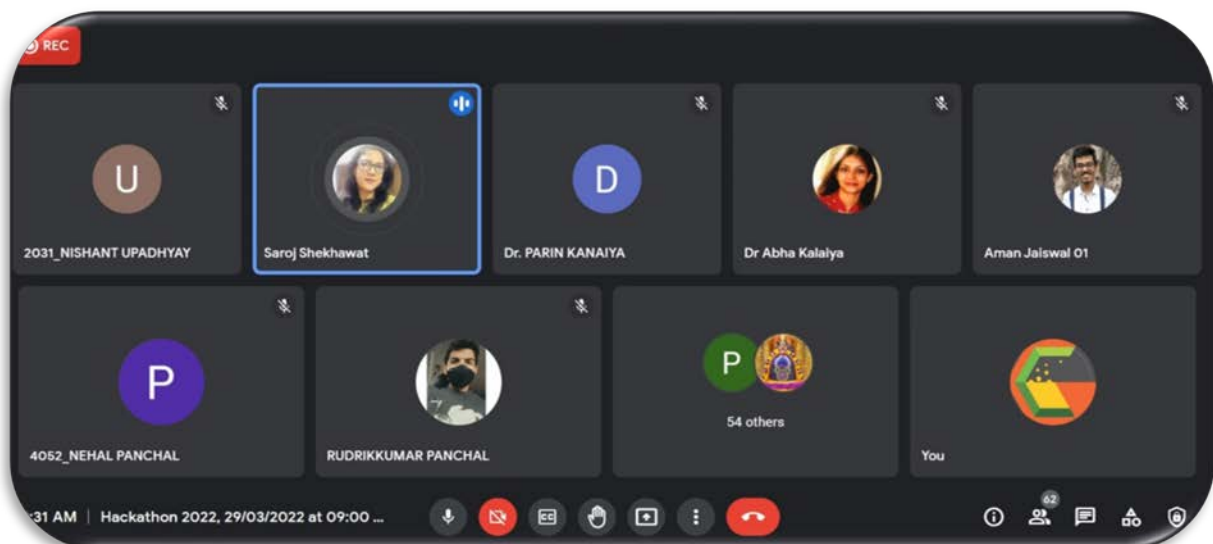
REC

U
2031_NISHANT UPADHYAY

Saroj Shekhawat

D
Dr. PARIN KANAIYA

Dr Abha Kalaiya

Aman Jaiswal 01

P
4052_NEHAL PANCHAL

RUDRIKKUMAR PANCHAL

P
54 others

You

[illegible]:31 AM | Hackathon 2022, 29/03/2022 at 09:00 ...

CC

62